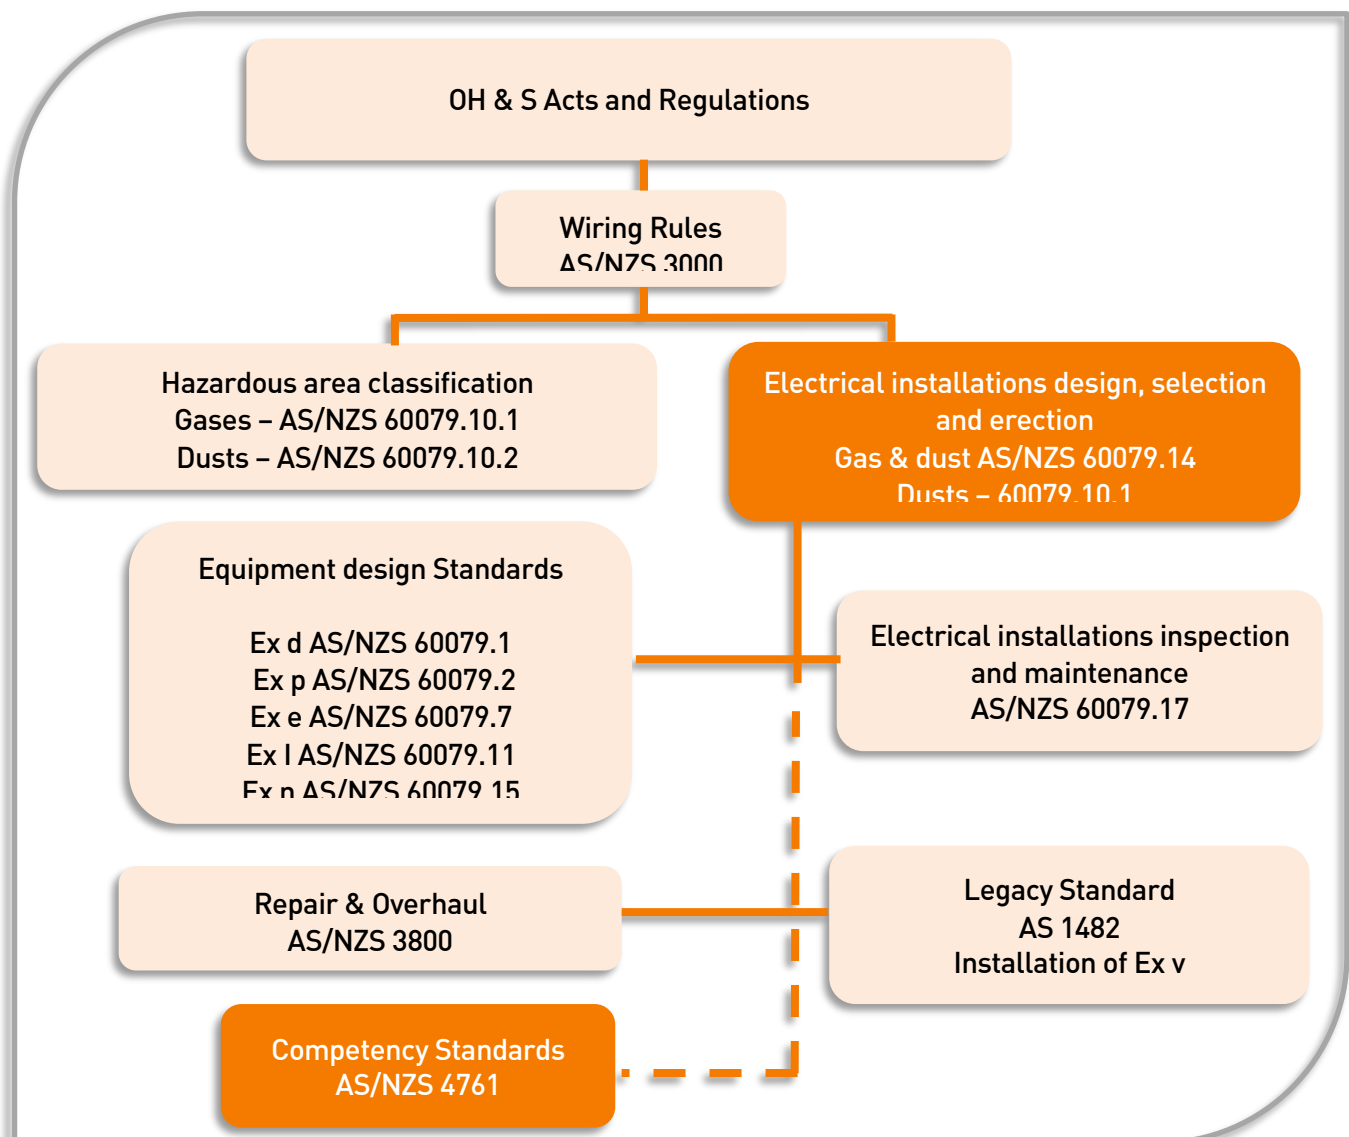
OH & S Acts and Regulations

Wiring Rules
AS/NZS 3000

Hazardous area classification
Gases – AS/NZS 60079.10.1
Dusts – AS/NZS 60079.10.2

Electrical installations design, selection and erection
Gas & dust AS/NZS 60079.14
Dusts – 60079.10.1

Equipment design Standards

Ex d AS/NZS 60079.1
Ex p AS/NZS 60079.2
Ex e AS/NZS 60079.7
Ex I AS/NZS 60079.11
Ex n AS/NZS 60079.15

Electrical installations inspection and maintenance
AS/NZS 60079.17

Repair & Overhaul
AS/NZS 3800

Legacy Standard
AS 1482
Installation of Ex v

Competency Standards
AS/NZS 4761